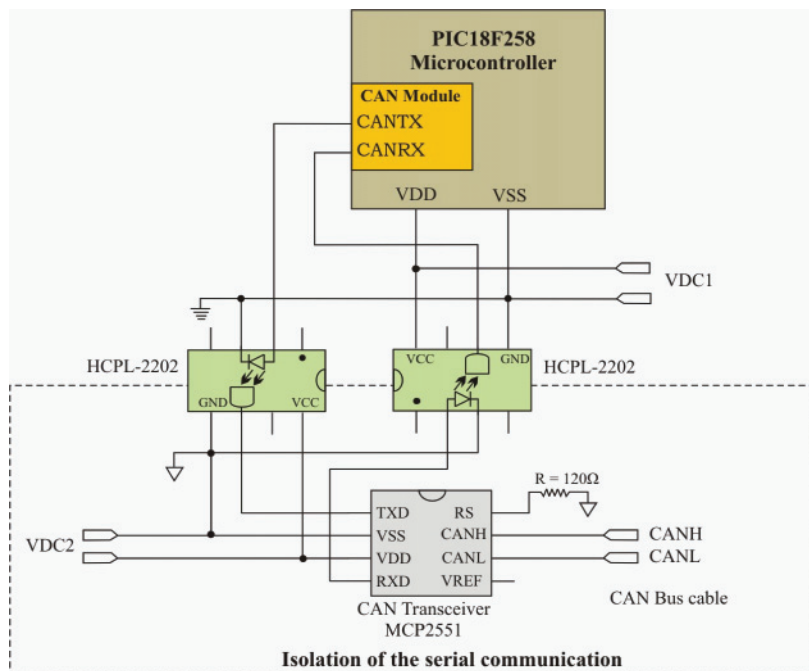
PIC18F258
Microcontroller

CAN Module
CANTX
CANRX

VDD
VSS

VDC1

HCPL-2202
GND
VCC

VCC
GND
HCPL-2202

R = 120Ω

TXD
RS
VSS
CANH
VDD
CANL
RXD
VREF

VDC2

CANH
CANL

CAN Transceiver
MCP2551

CAN Bus cable

Isolation of the serial communication